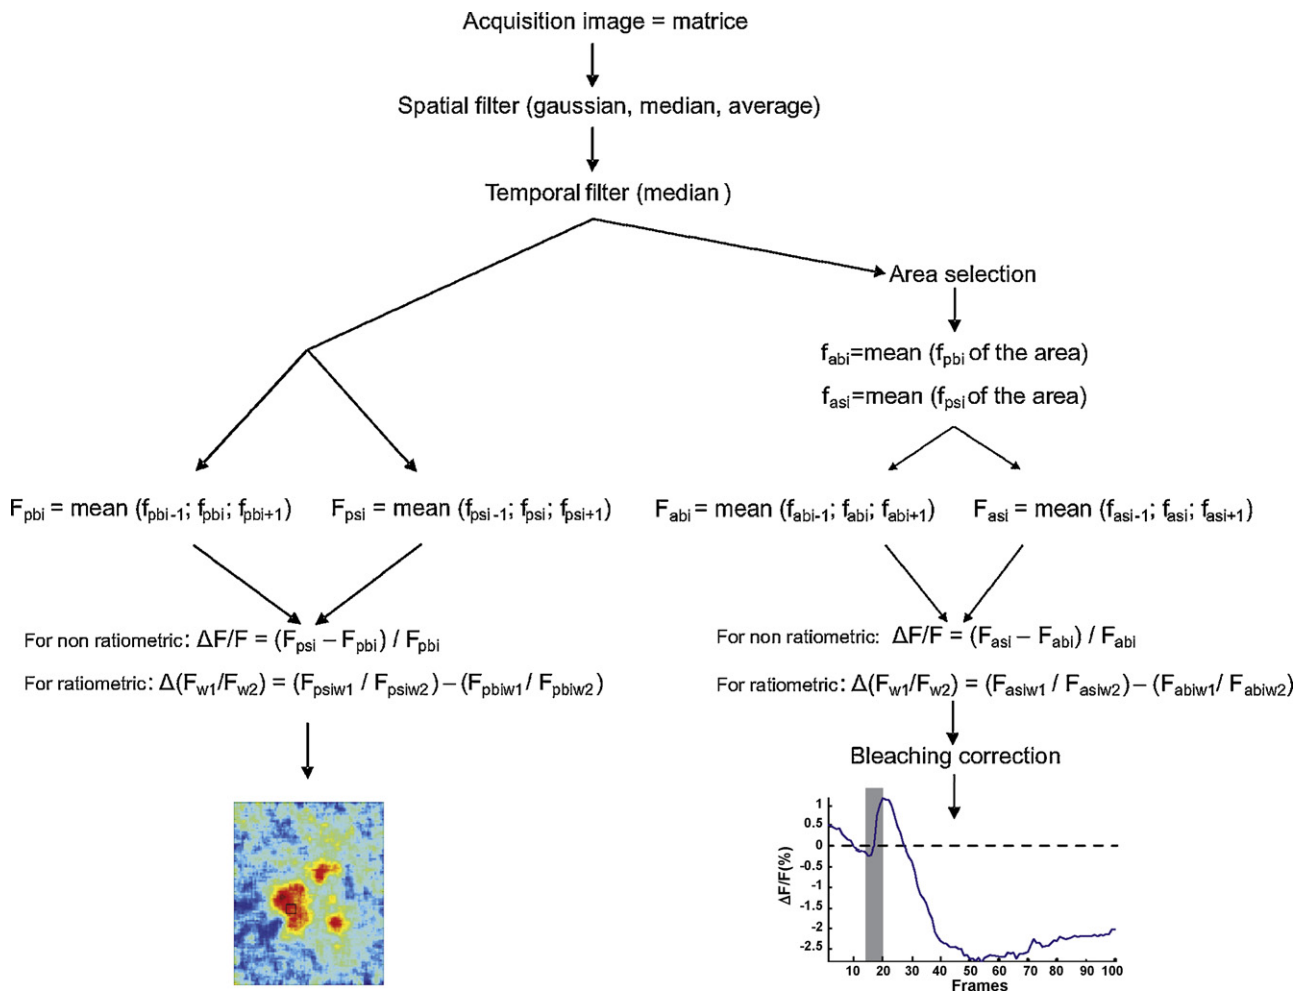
Acquisition image = matrice

Spatial filter (gaussian, median, average)

Temporal filter (median )

Area selection

$f_{abi}$=mean ($f_{pbi}$ of the area)

$f_{asi}$=mean ($f_{psi}$ of the area)

$F_{pbi}$ = mean ($f_{pbi-1}$; $f_{pbi}$; $f_{pbi+1}$)

$F_{psi}$ = mean ($f_{psi-1}$; $f_{psi}$; $f_{psi+1}$)

$F_{abi}$ = mean ($f_{abi-1}$; $f_{abi}$; $f_{abi+1}$)

$F_{asi}$ = mean ($f_{asi-1}$; $f_{asi}$; $f_{asi+1}$)

For non ratiometric: $\Delta F/F = (F_{psi} - F_{pbi}) / F_{pbi}$

For ratiometric: $\Delta(F_{w1}/F_{w2}) = (F_{psiw1} / F_{psiw2}) - (F_{pbiw1} / F_{pbiw2})$

For non ratiometric: $\Delta F/F = (F_{asi} - F_{abi}) / F_{abi}$

For ratiometric: $\Delta(F_{w1}/F_{w2}) = (F_{asiw1} / F_{asiw2}) - (F_{abiw1} / F_{abiw2})$

Bleaching correction

1
0.5
0
-0.5
-1
-1.5
-2
-2.5
ΔF/F(%)
10 20 30 40 50 60 70 80 90 100
Frames